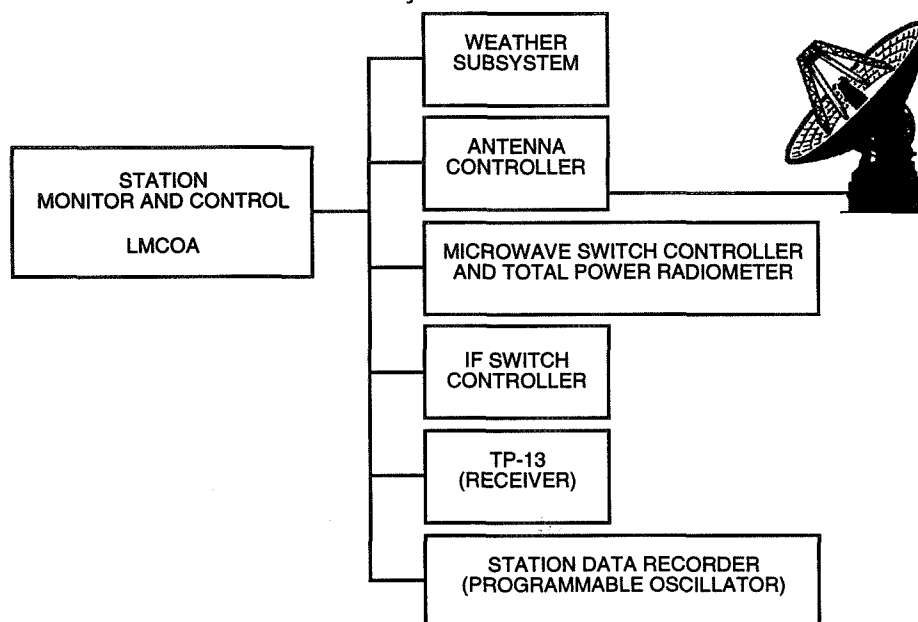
STATION MONITOR AND CONTROL

LMCOA

WEATHER SUBSYSTEM

ANTENNA CONTROLLER

MICROWAVE SWITCH CONTROLLER AND TOTAL POWER RADIOMETER

IF SWITCH CONTROLLER

TP-13 (RECEIVER)

STATION DATA RECORDER (PROGRAMMABLE OSCILLATOR)